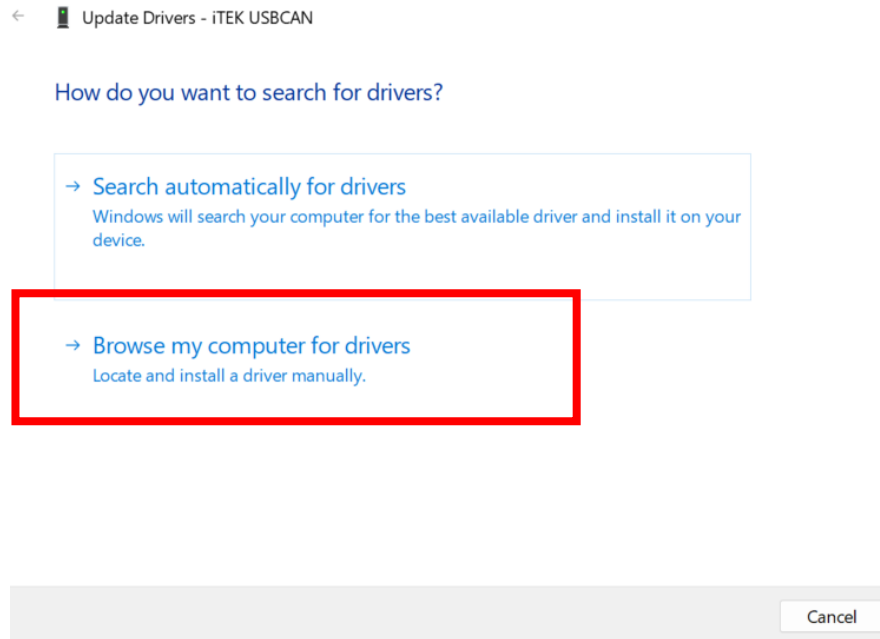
Update Drivers - iTEK USBCAN

How do you want to search for drivers?

→ Search automatically for drivers
Windows will search your computer for the best available driver and install it on your device.

→ Browse my computer for drivers
Locate and install a driver manually.

Cancel